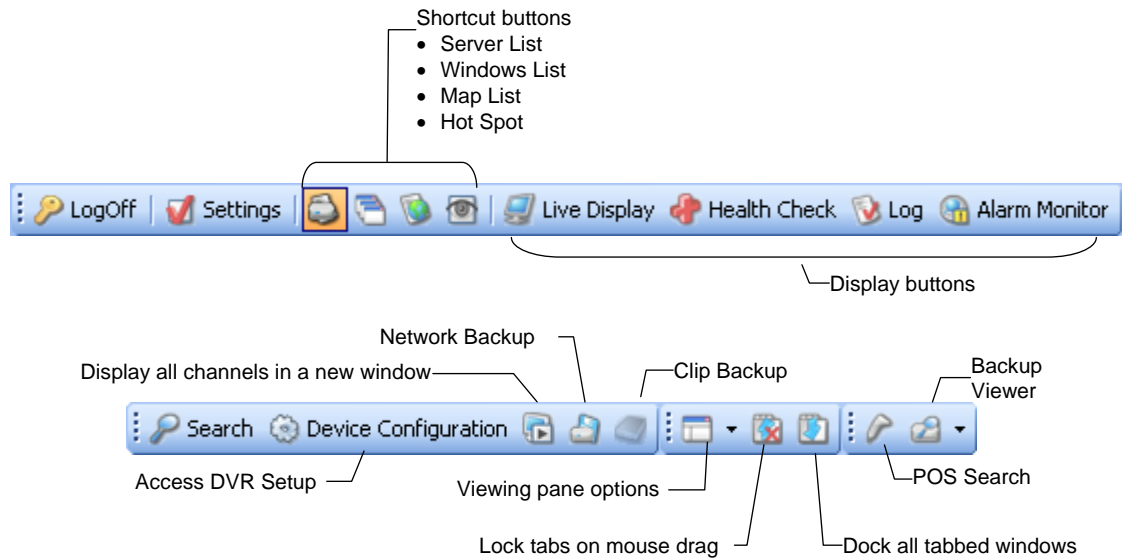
Shortcut buttons
- Server List
- Windows List
- Map List
- Hot Spot

LogOff Settings Live Display Health Check Log Alarm Monitor

Display buttons

Network Backup

Display all channels in a new window

Clip Backup

Backup Viewer

Search Device Configuration

Access DVR Setup

Viewing pane options

POS Search

Lock tabs on mouse drag

Dock all tabbed windows